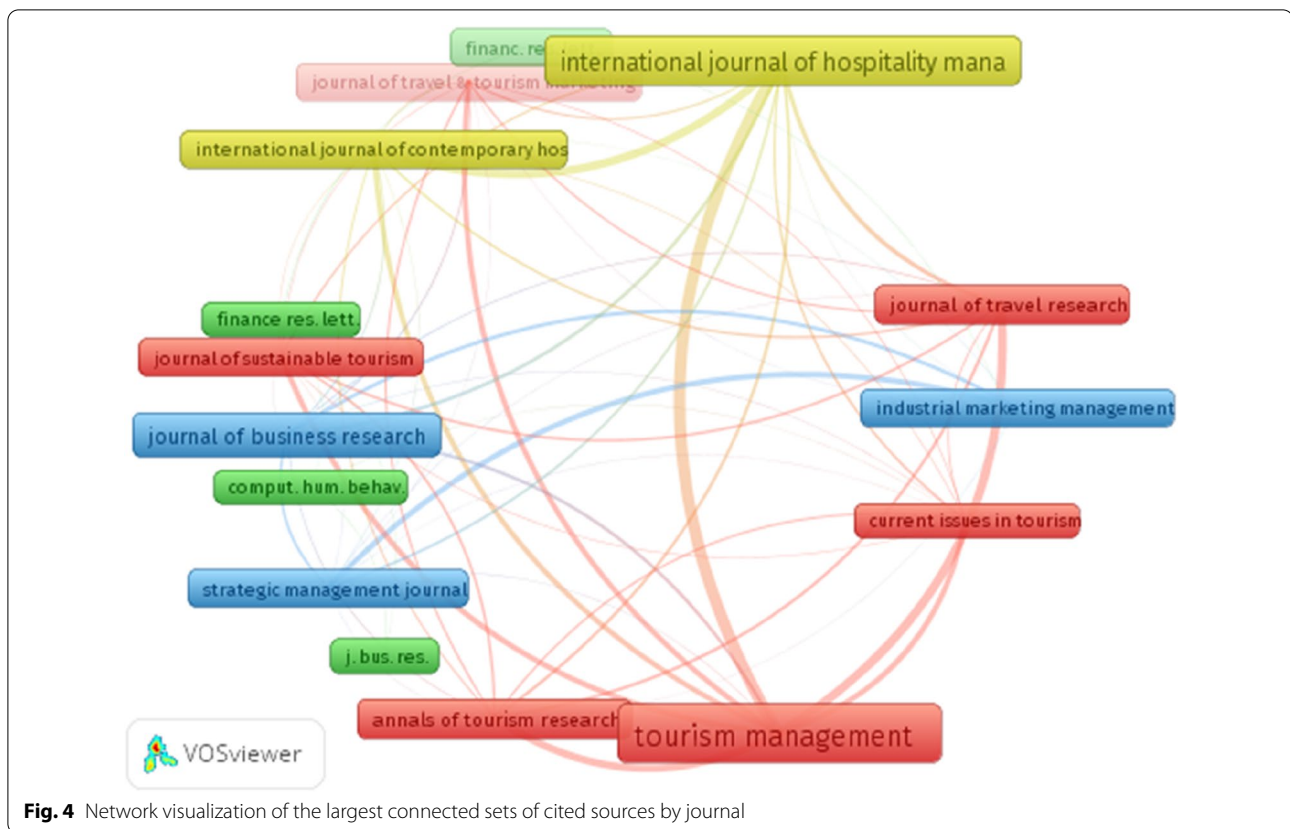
financ. re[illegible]
journal of travel & tourism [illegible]
international journal of hospitality mana
international journal of contemporary hos
finance res. lett.
journal of sustainable tourism
journal of business research
comput. hum. behav.
strategic management journal
j. bus. res.
annals of tourism research
tourism management
journal of travel research
industrial marketing management
current issues in tourism
VOSviewer

**Fig. 4** Network visualization of the largest connected sets of cited sources by journal